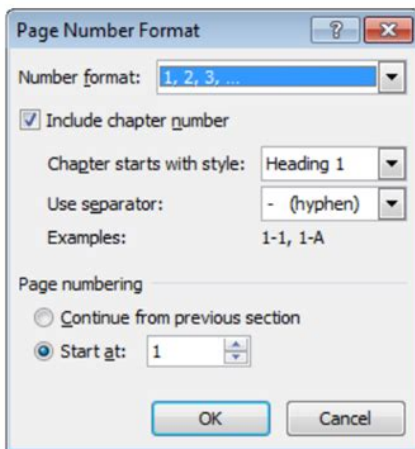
Page Number Format

?

Number format: 1, 2, 3, ...

Include chapter number

Chapter starts with style: Heading 1

Use separator: - (hyphen)

Examples: 1-1, 1-A

Page numbering

Continue from previous section

Start at: 1

OK

Cancel